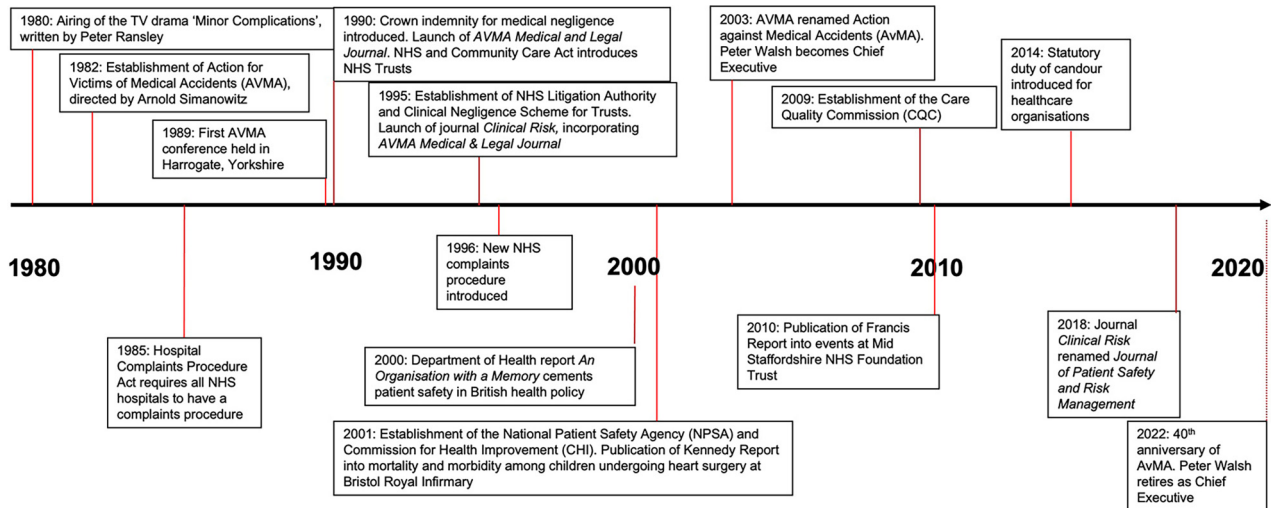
1980: Airing of the TV drama 'Minor Complications', written by Peter Ransley

1982: Establishment of Action for Victims of Medical Accidents (AVMA), directed by Arnold Simanowitz

1989: First AVMA conference held in Harrogate, Yorkshire

1990: Crown indemnity for medical negligence introduced. Launch of *AVMA Medical and Legal Journal*. NHS and Community Care Act introduces NHS Trusts

1995: Establishment of NHS Litigation Authority and Clinical Negligence Scheme for Trusts. Launch of journal *Clinical Risk*, incorporating *AVMA Medical & Legal Journal*

2003: AVMA renamed Action against Medical Accidents (AvMA). Peter Walsh becomes Chief Executive

2009: Establishment of the Care Quality Commission (CQC)

2014: Statutory duty of candour introduced for healthcare organisations

1980

1990

2000

2010

2020

1996: New NHS complaints procedure introduced

1985: Hospital Complaints Procedure Act requires all NHS hospitals to have a complaints procedure

2000: Department of Health report *An Organisation with a Memory* cements patient safety in British health policy

2010: Publication of Francis Report into events at Mid Staffordshire NHS Foundation Trust

2018: Journal *Clinical Risk* renamed *Journal of Patient Safety and Risk Management*

2001: Establishment of the National Patient Safety Agency (NPSA) and Commission for Health Improvement (CHI). Publication of Kennedy Report into mortality and morbidity among children undergoing heart surgery at Bristol Royal Infirmary

2022: 40$^{th}$ anniversary of AvMA. Peter Walsh retires as Chief Executive